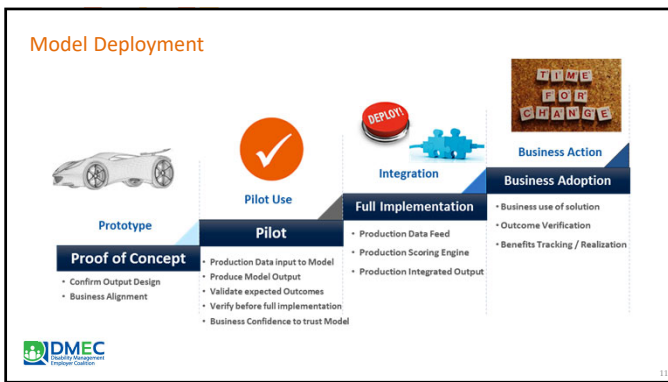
Model Deployment

TIME FOR CHANGE

DEPLOY!

Prototype

Proof of Concept

- Confirm Output Design
- Business Alignment

Pilot Use

Pilot

- Production Data input to Model
- Produce Model Output
- Validate expected Outcomes
- Verify before full implementation
- Business Confidence to trust Model

Integration

Full Implementation

- Production Data Feed
- Production Scoring Engine
- Production Integrated Output

Business Action

Business Adoption

- Business use of solution
- Outcome Verification
- Benefits Tracking / Realization

DMEC Disability Management Employer Coalition

11